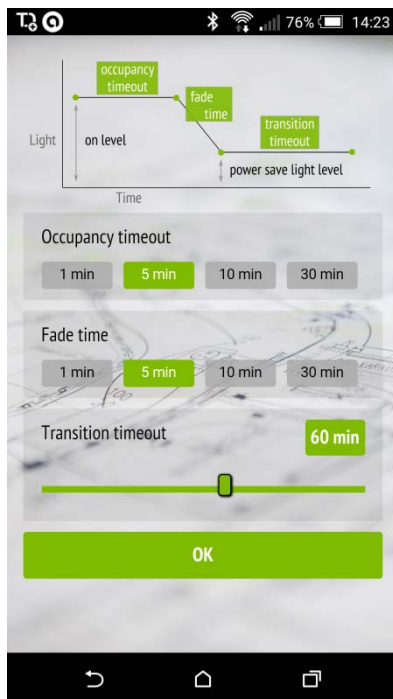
76% 14:23

occupancy timeout

fade time

transition timeout

Light

on level

power save light level

Time

Occupancy timeout

1 min

5 min

10 min

30 min

Fade time

1 min

5 min

10 min

30 min

Transition timeout

60 min

OK